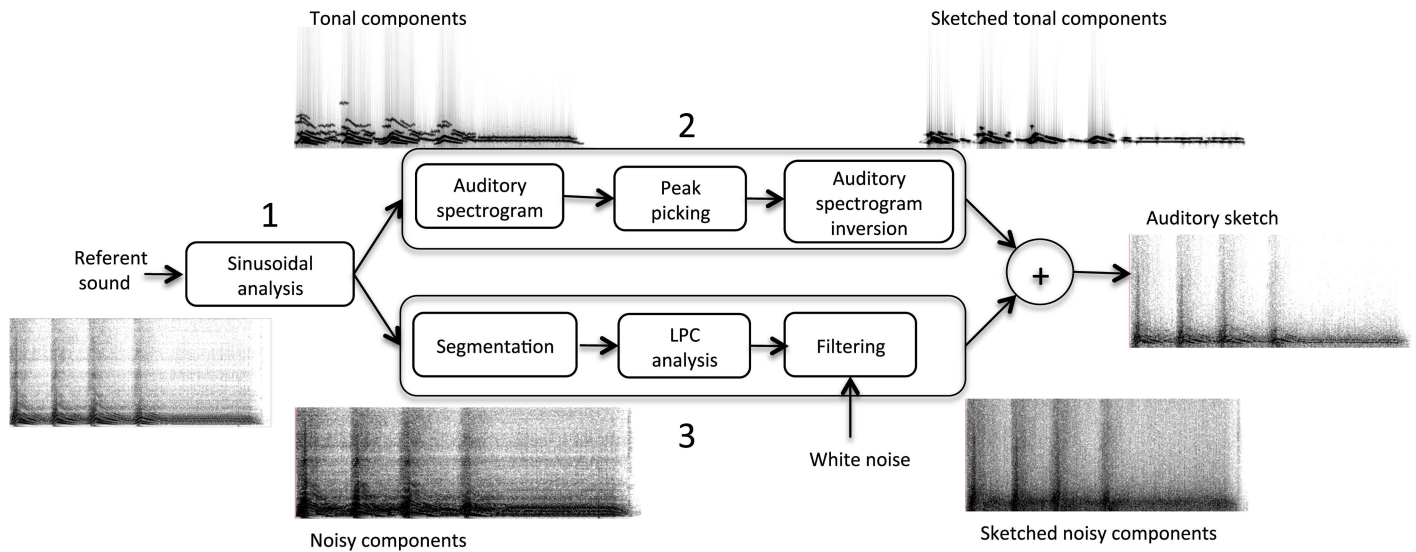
Tonal components

Sketched tonal components

2

1

Auditory spectrogram

Peak picking

Auditory spectrogram inversion

Auditory sketch

Referent sound

Sinusoidal analysis

+

Segmentation

LPC analysis

Filtering

3

White noise

Noisy components

Sketched noisy components